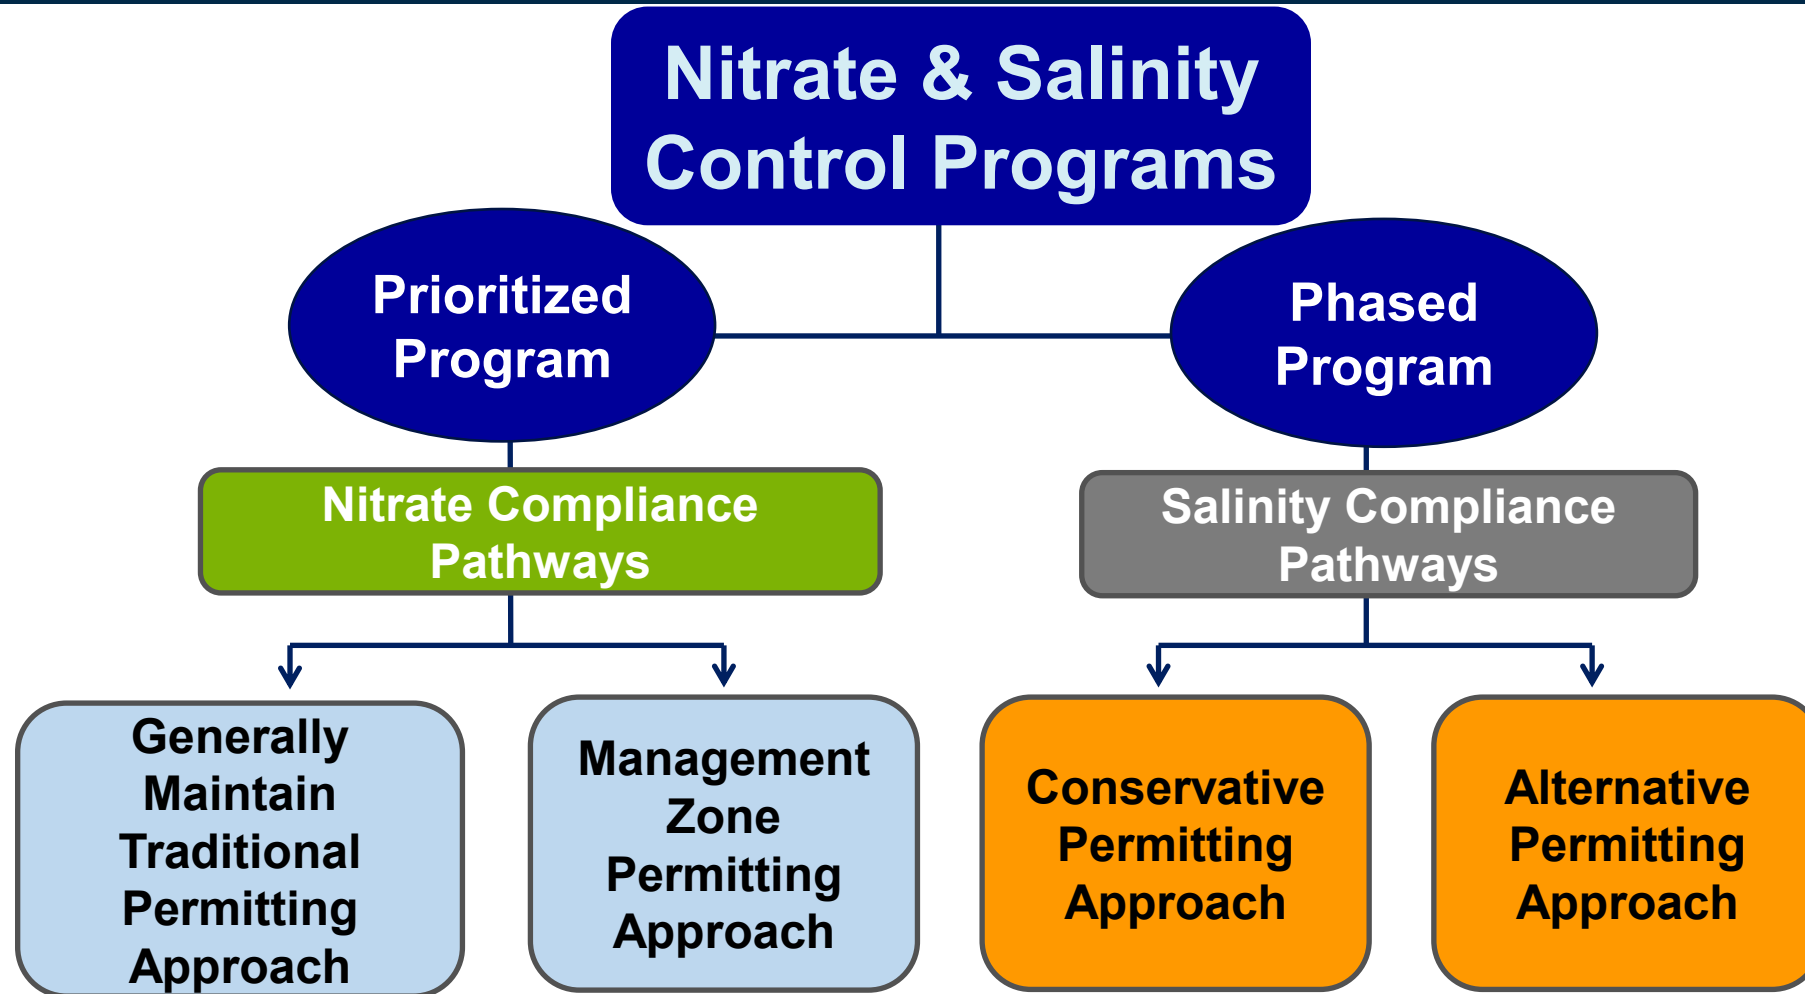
Nitrate & Salinity Control Programs

Prioritized Program

Phased Program

Nitrate Compliance Pathways

Salinity Compliance Pathways

Generally Maintain Traditional Permitting Approach

Management Zone Permitting Approach

Conservative Permitting Approach

Alternative Permitting Approach